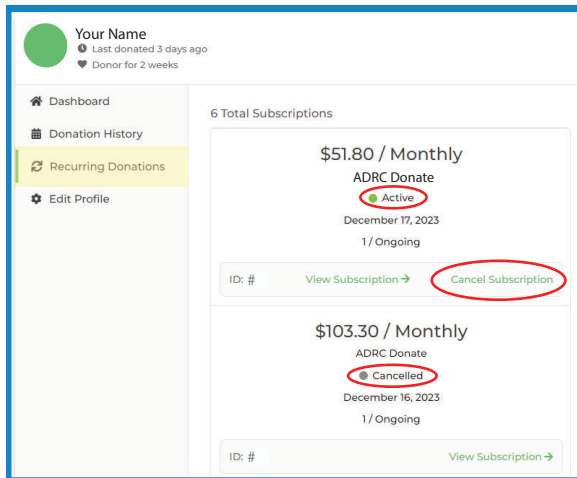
Your Name
Last donated 3 days ago
Donor for 2 weeks

Dashboard
Donation History
Recurring Donations
Edit Profile

6 Total Subscriptions

$51.80 / Monthly
ADRC Donate
Active
December 17, 2023
1 / Ongoing
ID: #
View Subscription →
Cancel Subscription

$103.30 / Monthly
ADRC Donate
Cancelled
December 16, 2023
1 / Ongoing
ID: #
View Subscription →